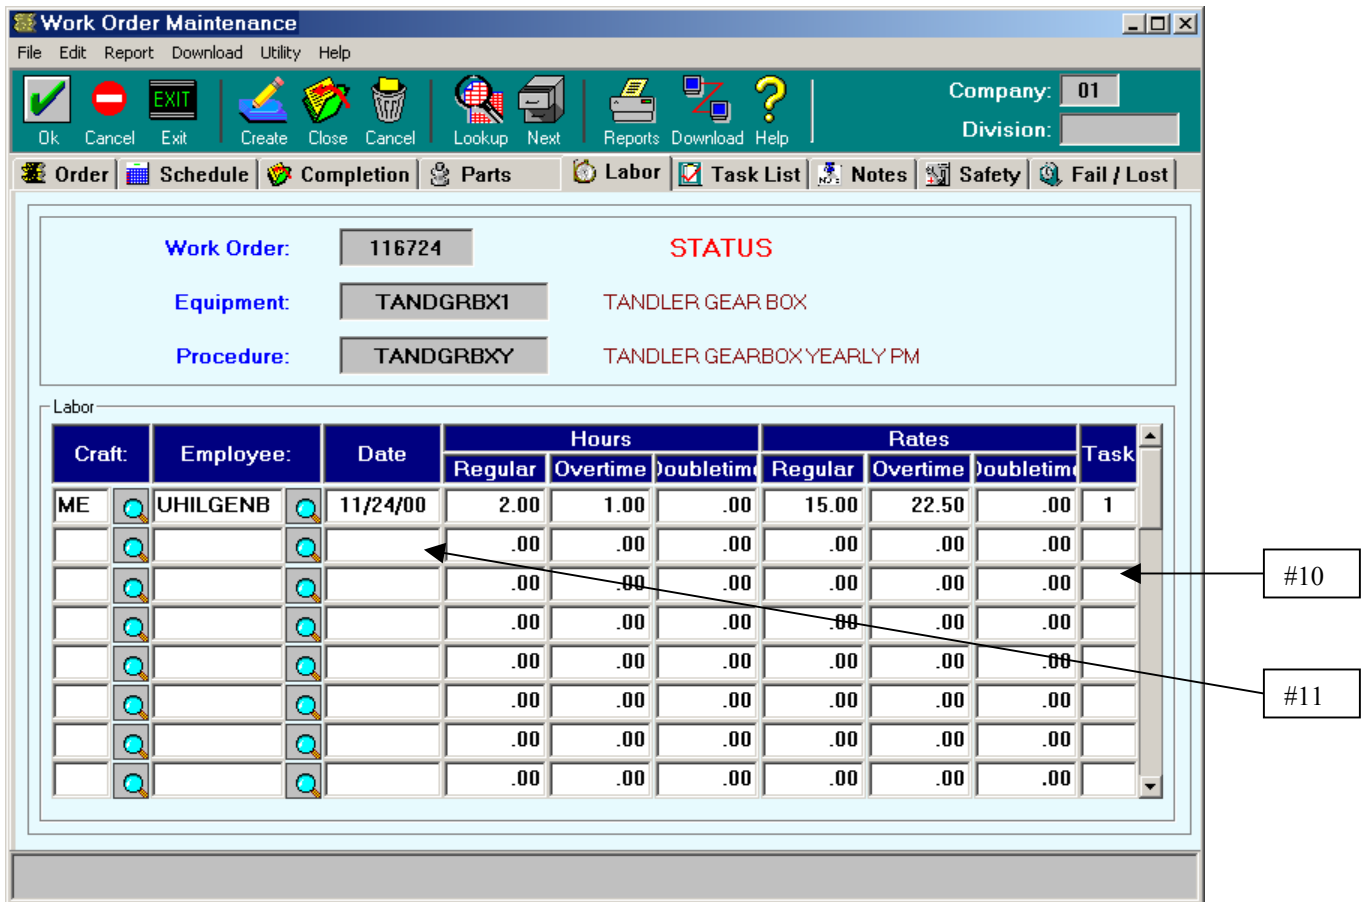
Work Order Maintenance

File Edit Report Download Utility Help

Ok Cancel EXIT Exit Create Close Cancel Lookup Next Reports Download Help

Company: 01
Division:

Order Schedule Completion Parts Labor Task List Notes Safety Fail / Lost

Work Order: 116724 STATUS
Equipment: TANDGRBX1 TANDLER GEAR BOX
Procedure: TANDGRBXY TANDLER GEARBOX YEARLY PM

Labor

| Craft: | Employee: | Date | Hours Regular | Hours Overtime | Hours Doubletime | Rates Regular | Rates Overtime | Rates Doubletime | Task |
|---|---|---|---|---|---|---|---|---|---|
| ME | UHILGENB | 11/24/00 | 2.00 | 1.00 | .00 | 15.00 | 22.50 | .00 | 1 |
| | | | .00 | .00 | .00 | .00 | .00 | .00 | |
| | | | .00 | .00 | .00 | .00 | .00 | .00 | |
| | | | .00 | .00 | .00 | .00 | .00 | .00 | |
| | | | .00 | .00 | .00 | .00 | .00 | .00 | |
| | | | .00 | .00 | .00 | .00 | .00 | .00 | |
| | | | .00 | .00 | .00 | .00 | .00 | .00 | |
| | | | .00 | .00 | .00 | .00 | .00 | .00 | |

#10

#11